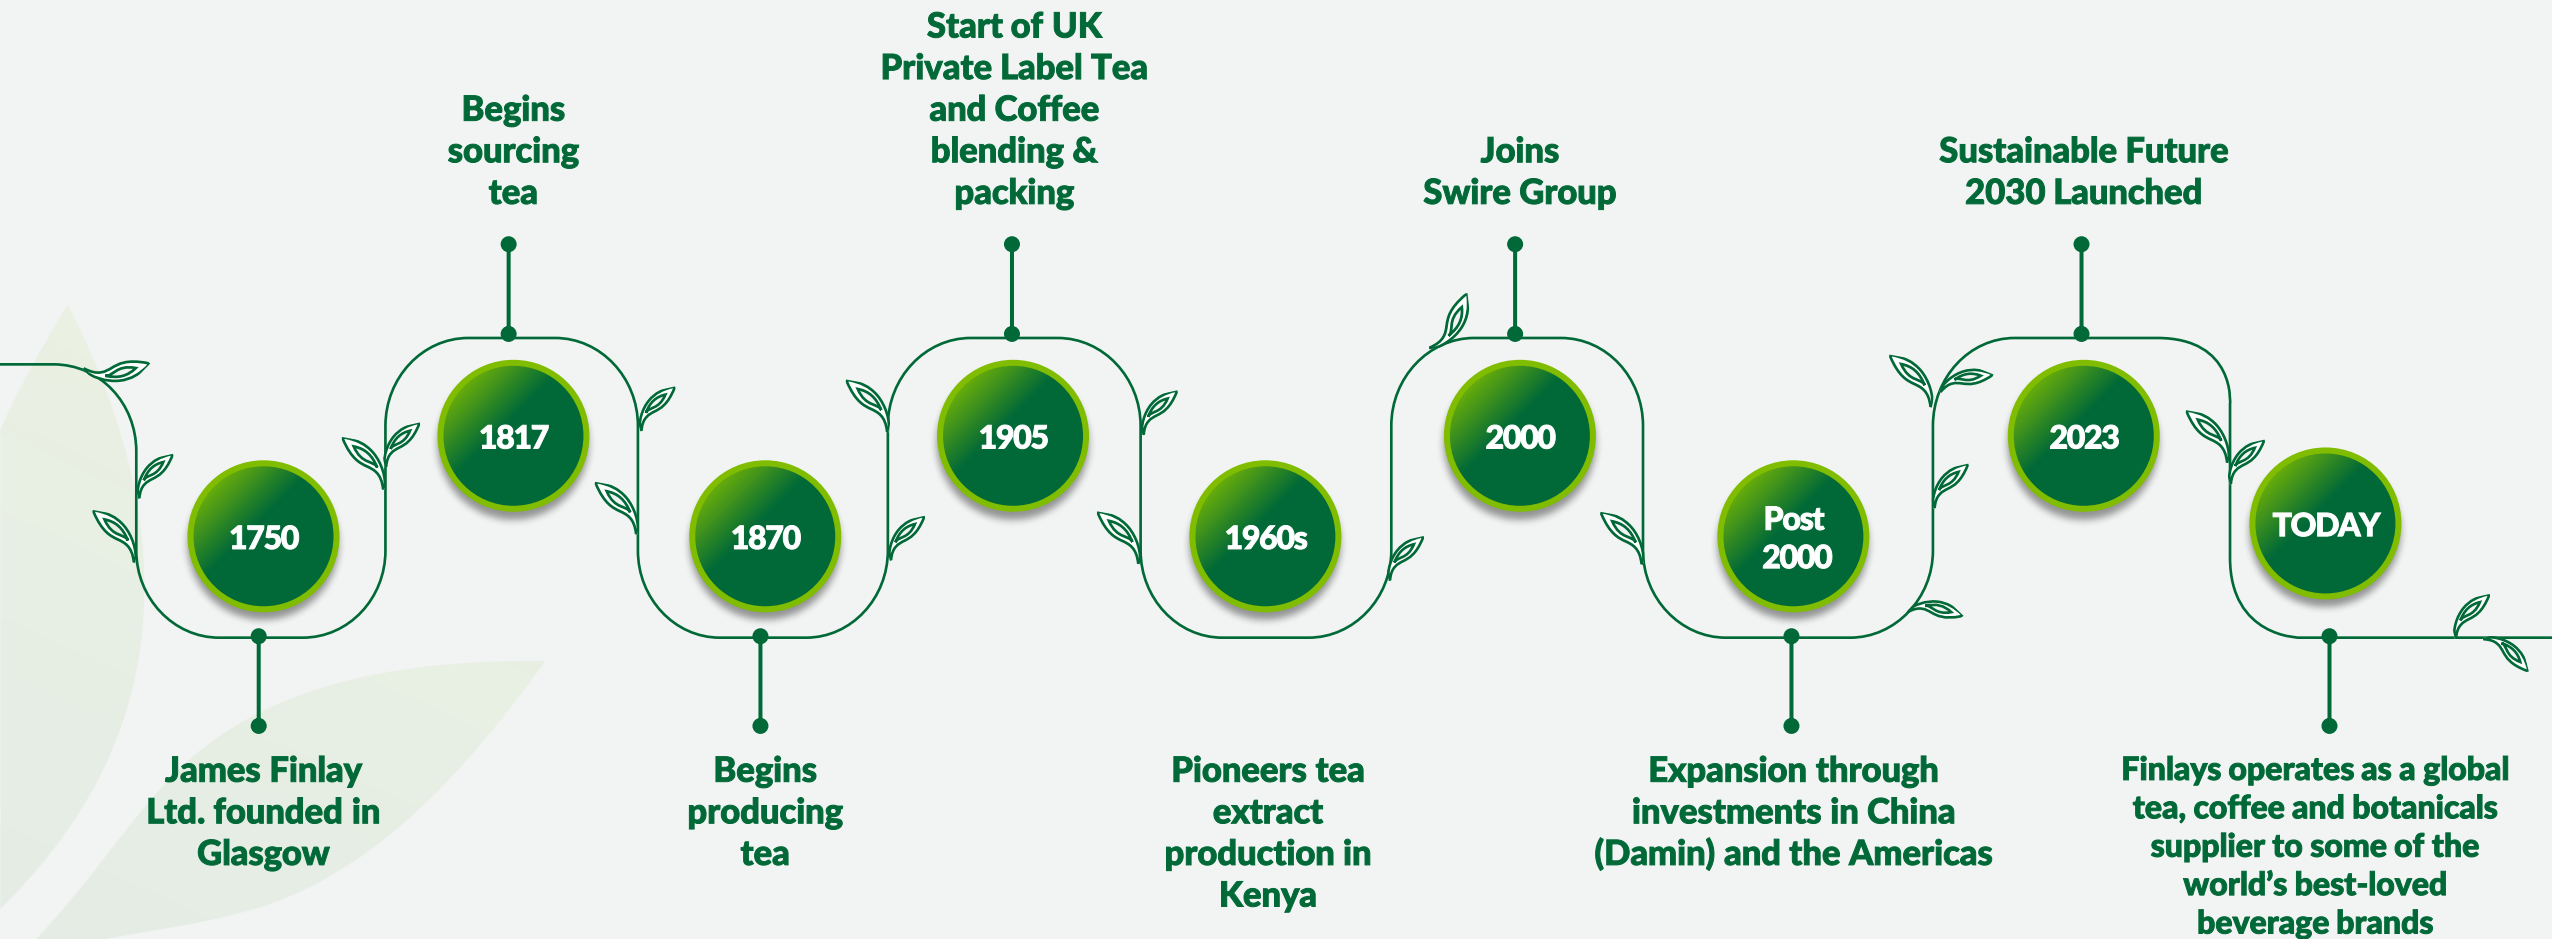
1750

James Finlay Ltd. founded in Glasgow

1817

Begins sourcing tea

1870

Begins producing tea

1905

Start of UK Private Label Tea and Coffee blending & packing

1960s

Pioneers tea extract production in Kenya

2000

Joins Swire Group

Post 2000

Expansion through investments in China (Damin) and the Americas

2023

Sustainable Future 2030 Launched

TODAY

Finlays operates as a global tea, coffee and botanicals supplier to some of the world's best-loved beverage brands